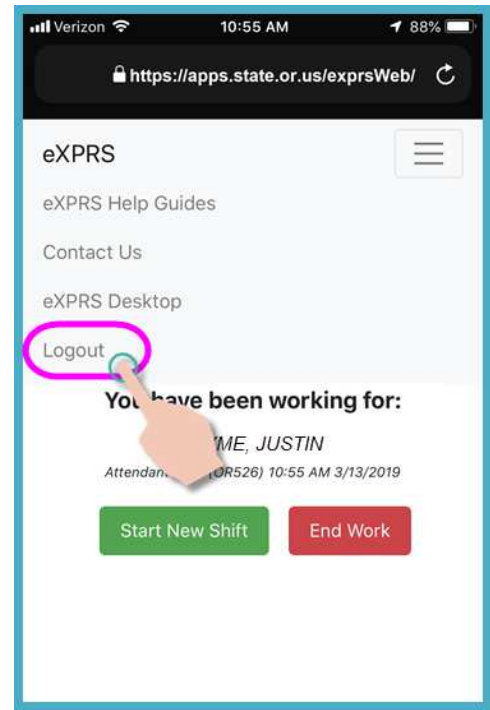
Verizon 10:55 AM 88%

https://apps.state.or.us/exprsWeb/

eXPRS

eXPRS Help Guides

Contact Us

eXPRS Desktop

Logout

You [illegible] have been working for:

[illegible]ME, JUSTIN

Attendan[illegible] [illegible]OR526) 10:55 AM 3/13/2019

Start New Shift

End Work